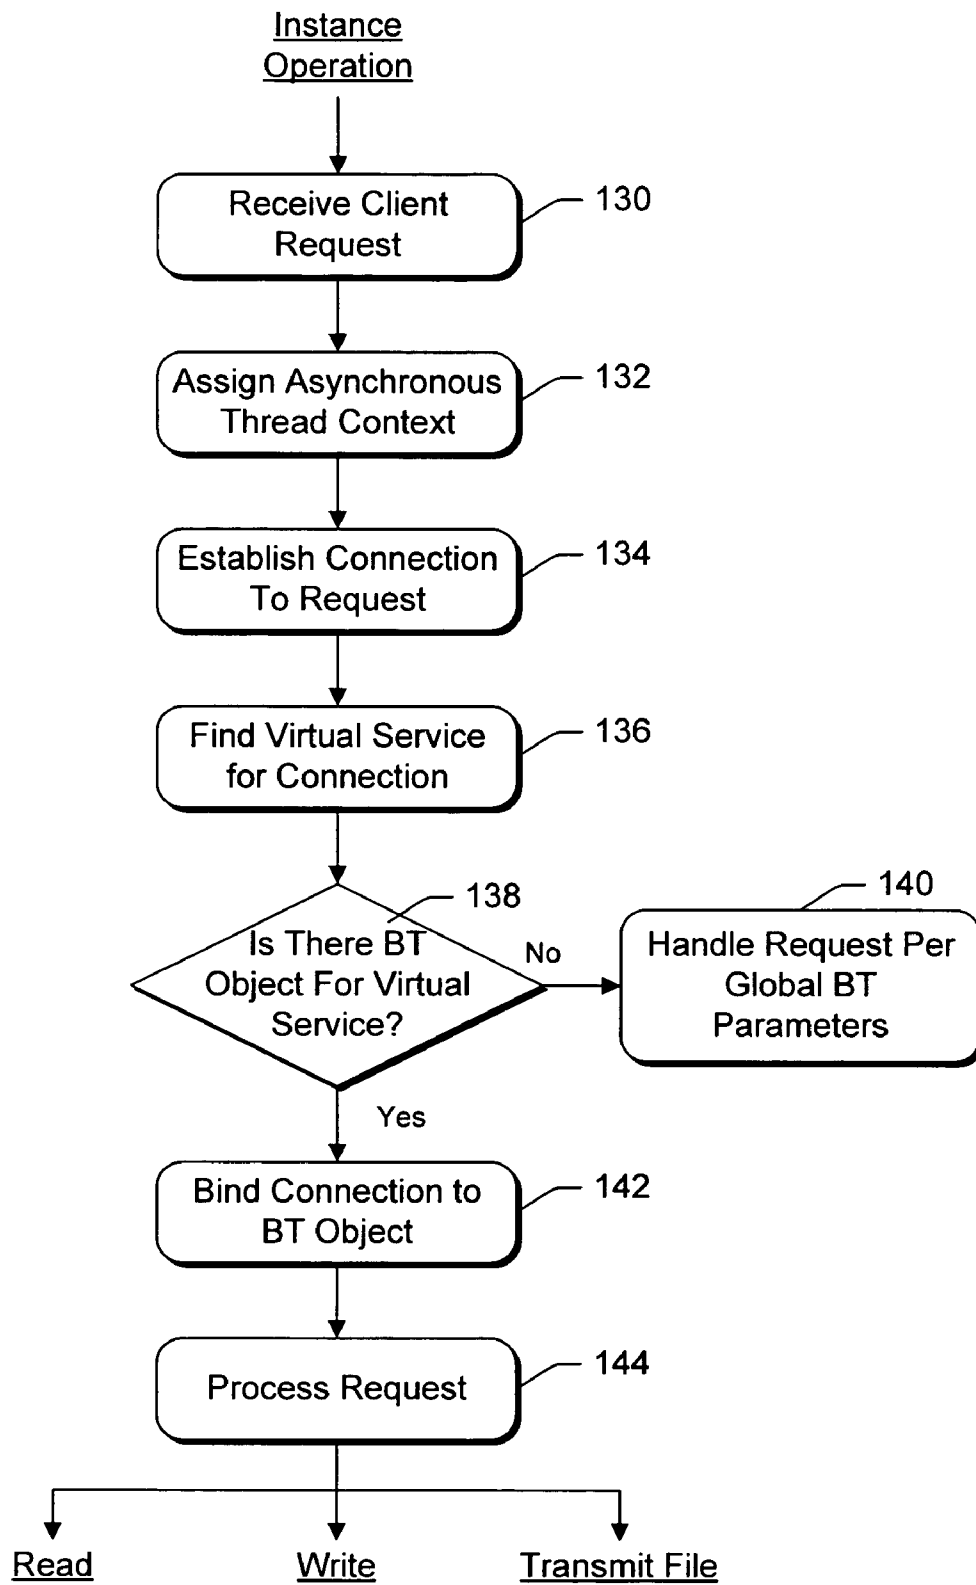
Instance Operation

Receive Client Request

130

Assign Asynchronous Thread Context

132

Establish Connection To Request

134

Find Virtual Service for Connection

136

138

Is There BT Object For Virtual Service?

No

140

Handle Request Per Global BT Parameters

Yes

Bind Connection to BT Object

142

Process Request

144

Read

Write

Transmit File